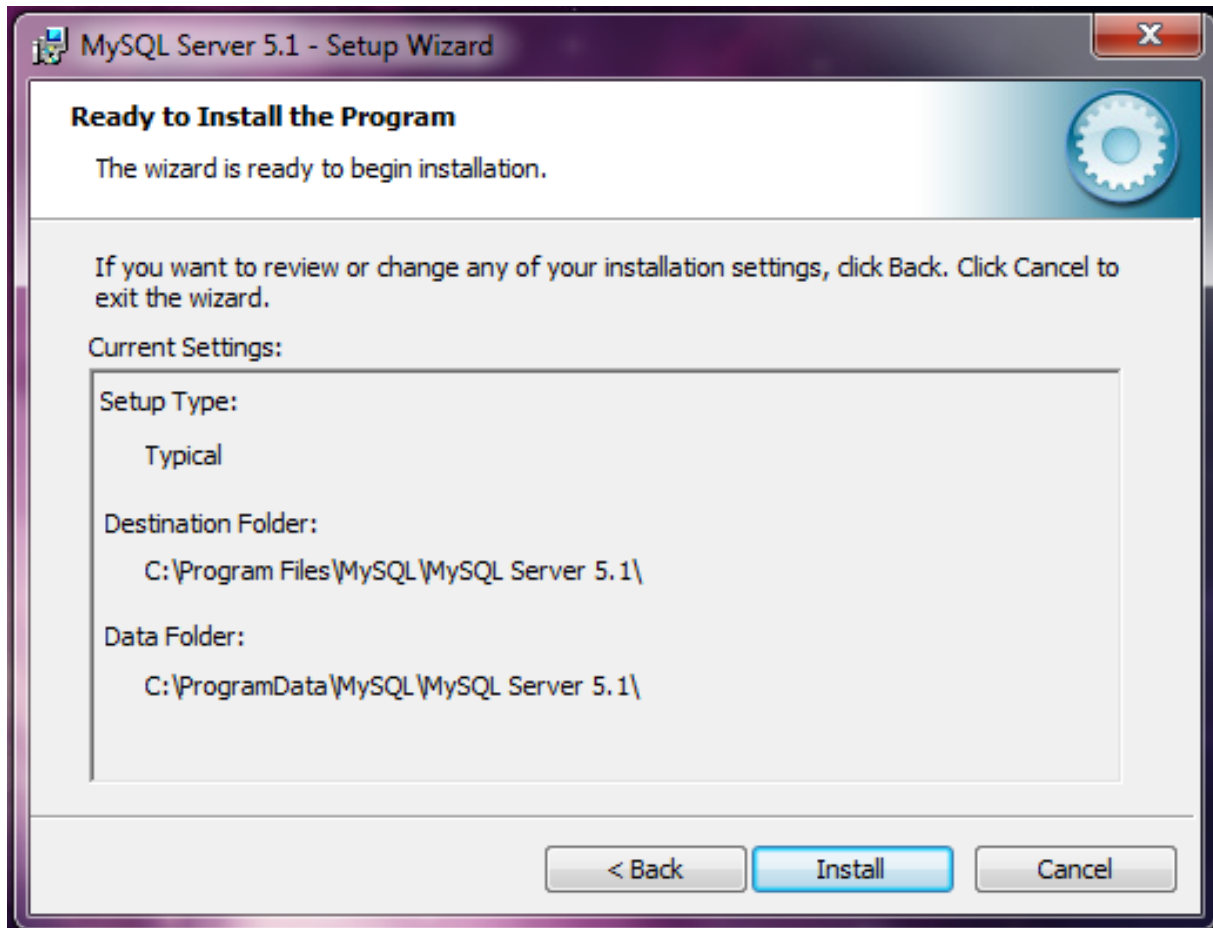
MySQL Server 5.1 - Setup Wizard

Ready to Install the Program

The wizard is ready to begin installation.

If you want to review or change any of your installation settings, click Back. Click Cancel to exit the wizard.

Current Settings:

Setup Type:

Typical

Destination Folder:

C:\Program Files\MySQL\MySQL Server 5.1\

Data Folder:

C:\ProgramData\MySQL\MySQL Server 5.1\

< Back

Install

Cancel